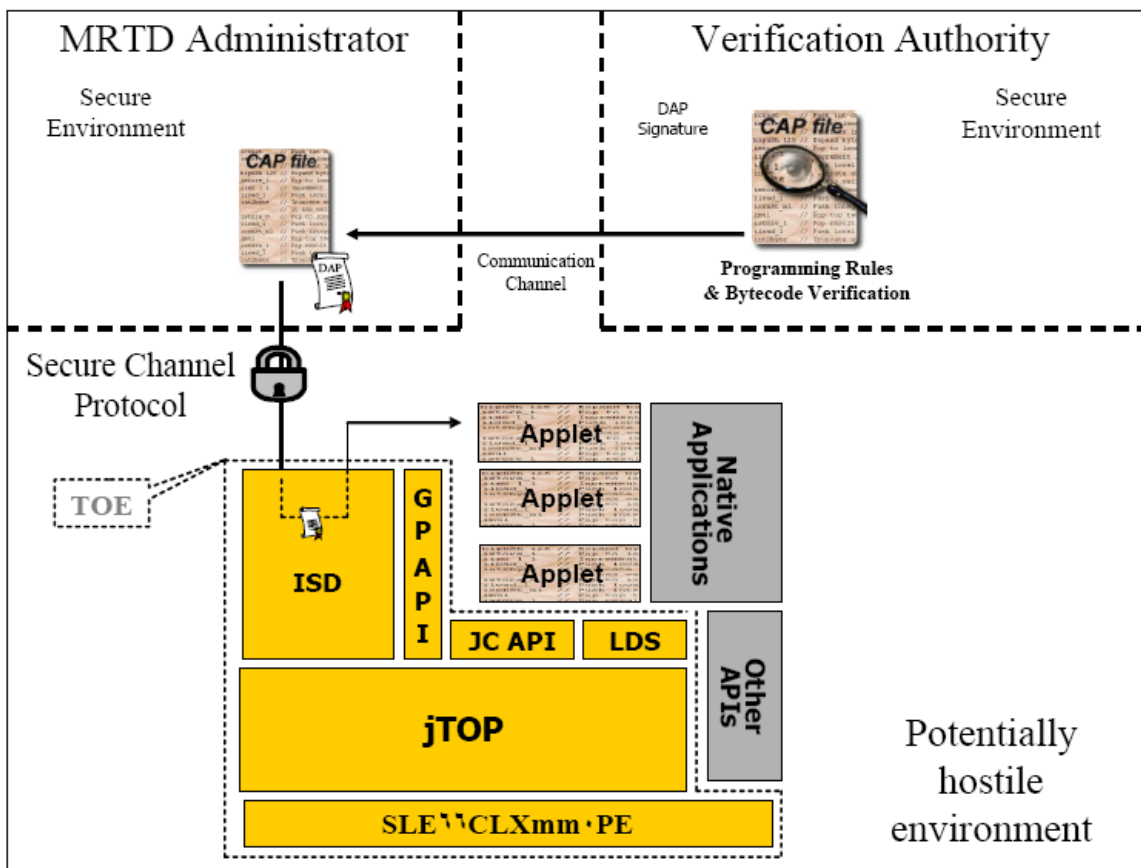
MRTD Administrator

Secure Environment

CAP file

DAP

Verification Authority

DAP Signature

CAP file

Secure Environment

Communication Channel

Programming Rules & Bytecode Verification

Secure Channel Protocol

TOE

Applet

Applet

Applet

Native Applications

ISD

G P A P I

JC API

LDS

Other APIs

jTOP

SLE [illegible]CLXmm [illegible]PE

Potentially hostile environment